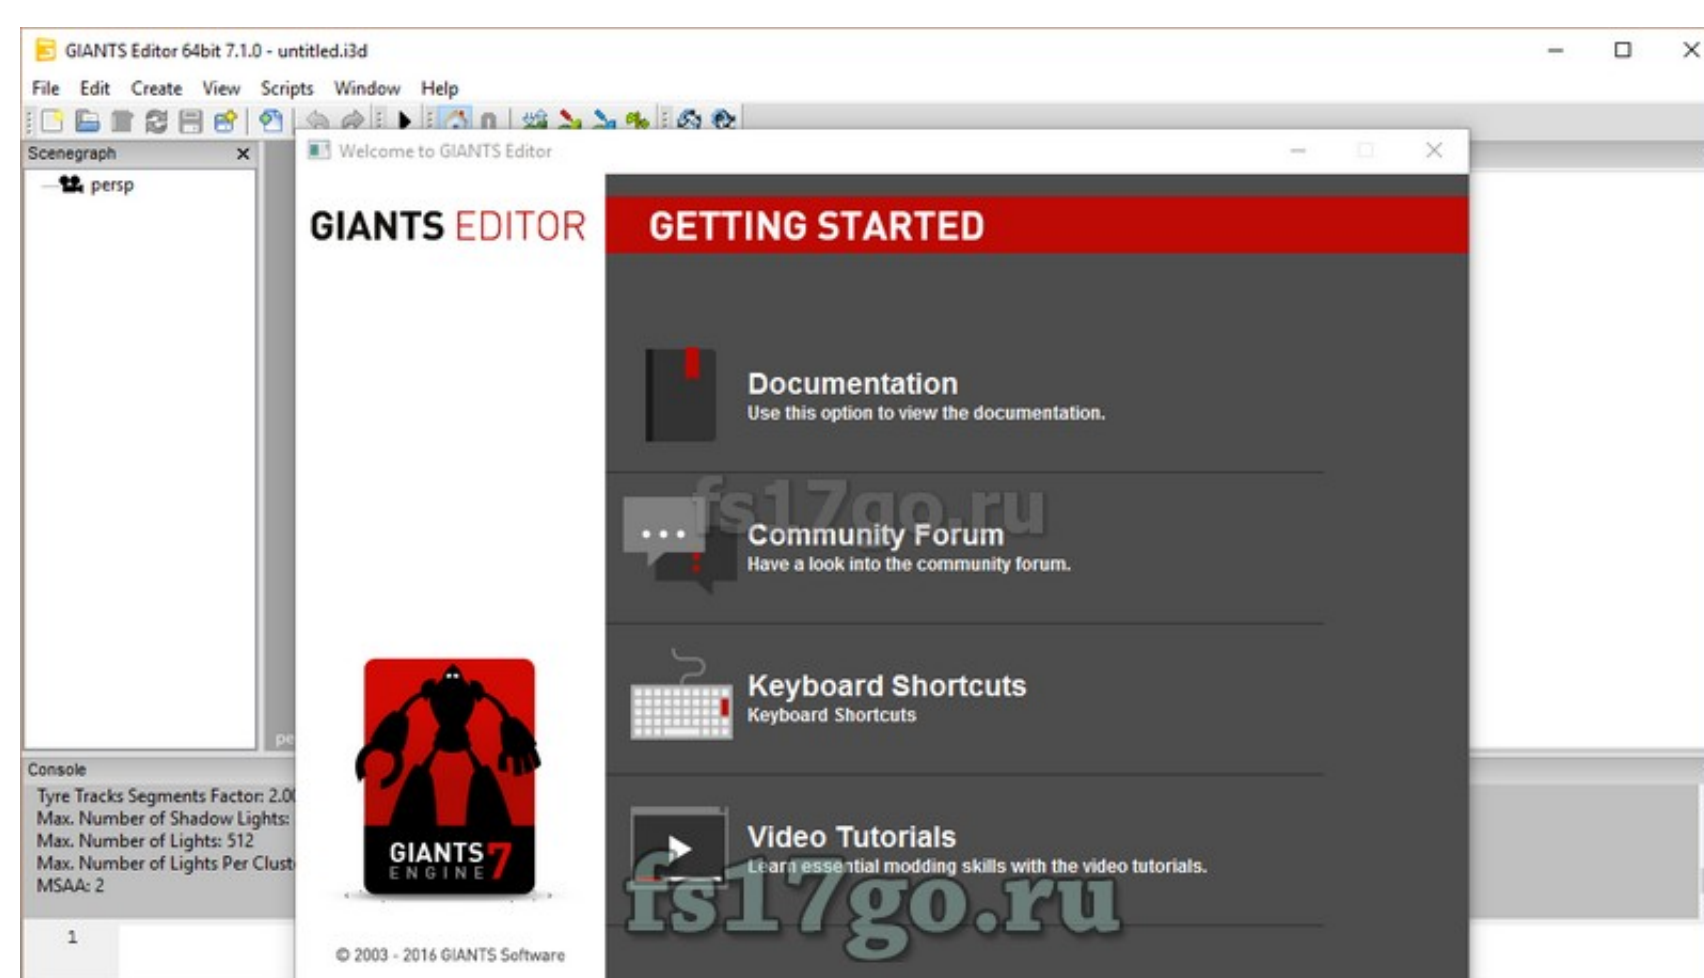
GIANTS Editor 64bit 7.1.0 - untitled.i3d

File Edit Create View Scripts Window Help

Scenegraph

persp

Welcome to GIANTS Editor

GIANTS EDITOR

GETTING STARTED

Documentation
Use this option to view the documentation.

fs17go.ru

Community Forum
Have a look into the community forum.

Keyboard Shortcuts
Keyboard Shortcuts

Video Tutorials
Learn essential modding skills with the video tutorials.

fs17go.ru

GIANTS 7 ENGINE

© 2003 - 2016 GIANTS Software

Console
Tyre Tracks Segments Factor: 2.0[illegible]
Max. Number of Shadow Lights: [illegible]
Max. Number of Lights: 512
Max. Number of Lights Per Clust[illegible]
MSAA: 2

1